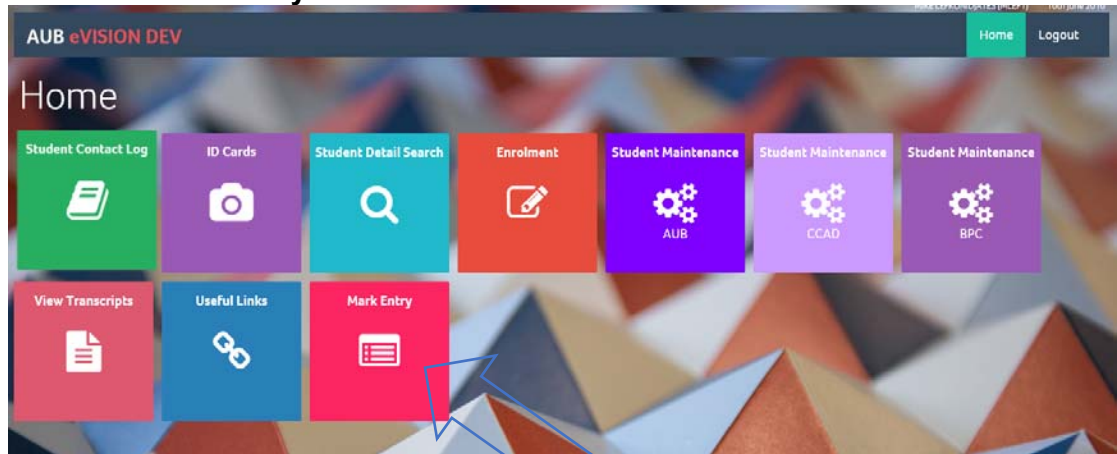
AUB eVISION DEV

Home

Logout

Home

Student Contact Log

ID Cards

Student Detail Search

Enrolment

Student Maintenance

AUB

Student Maintenance

CCAD

Student Maintenance

BPC

View Transcripts

Useful Links

Mark Entry